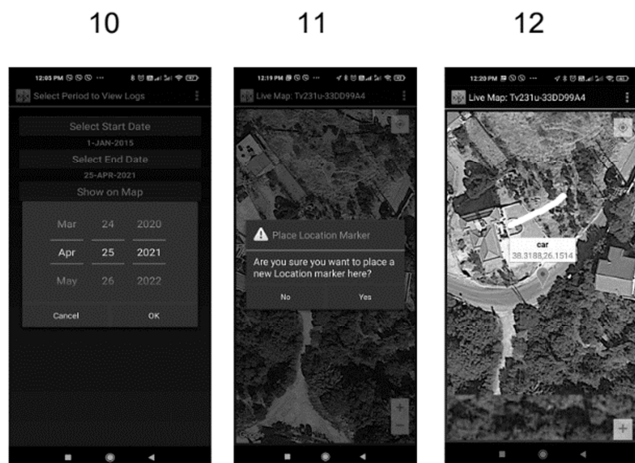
10

11

12

12:05 PM

Select Period to View Logs

Select Start Date

1-JAN-2015

Select End Date

25-APR-2021

Show on Map

Mar 24 2020

Apr 25 2021

May 26 2022

Cancel

OK

12:19 PM

Live Map: Tv231u-330D99A4

Place Location Marker

Are you sure you want to place a new Location marker here?

No

Yes

12:20 PM

Live Map: Tv231u-33DD99A4

car

38.3188,26.1514